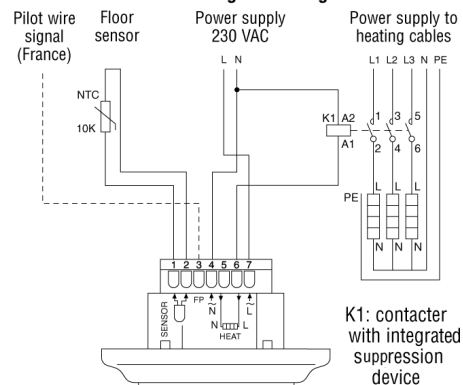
Pilot wire signal (France)

Floor sensor

Power supply 230 VAC

Power supply to heating cables

NTC

10K

L N

L1 L2 L3 N PE

K1 A2

A1

1 3 5

2 4 6

PE

L L L

N N N

1 2 3 4 5 6 7

SENSOR

FP

N

N

HEAT

L

L

K1: contacter with integrated suppression device